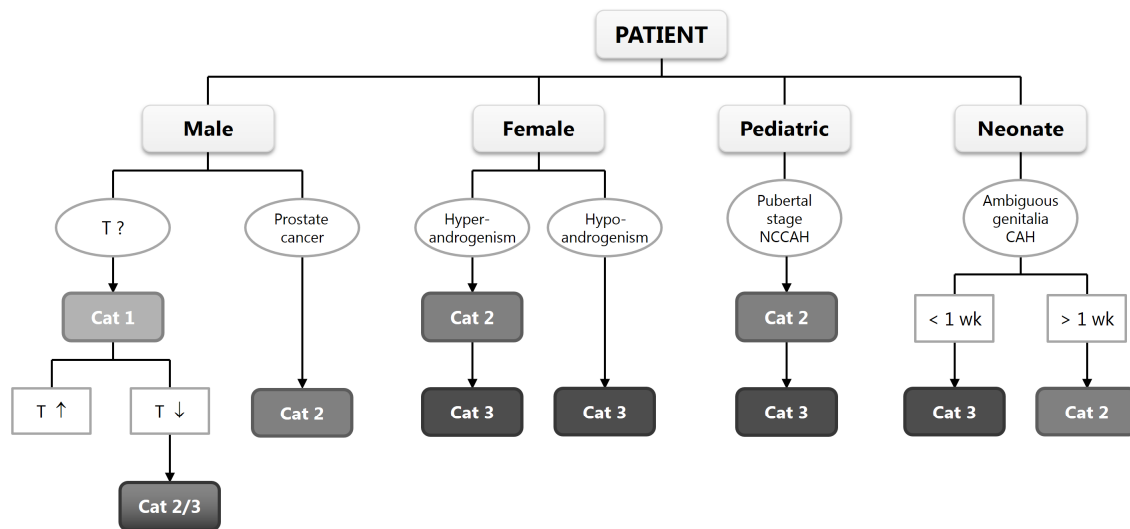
PATIENT

Male

T ?

Cat 1

T ↑

T ↓

Cat 2/3

Prostate cancer

Cat 2

Female

Hyper-androgenism

Cat 2

Cat 3

Hypo-androgenism

Cat 3

Pediatric

Pubertal stage NCCAH

Cat 2

Cat 3

Neonate

Ambiguous genitalia CAH

< 1 wk

Cat 3

> 1 wk

Cat 2